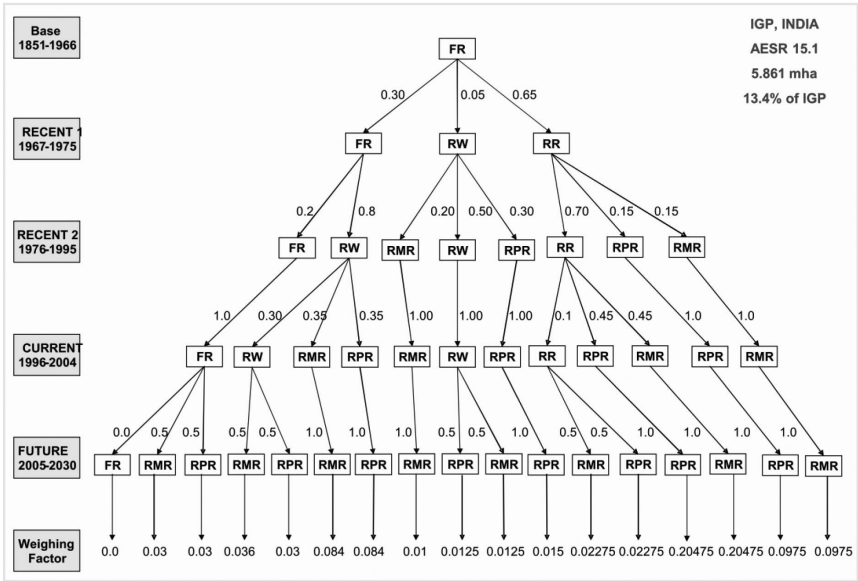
Base
1851-1966

IGP, INDIA
AESR 15.1
5.861 mha
13.4% of IGP

FR

0.30 0.05 0.65

RECENT 1
1967-1975

FR RW RR

0.2 0.8 0.20 0.50 0.30 0.70 0.15 0.15

RECENT 2
1976-1995

FR RW RMR RW RPR RR RPR RMR

1.0 0.30 0.35 0.35 1.00 1.00 1.00 0.1 0.45 0.45 1.0 1.0

CURRENT
1996-2004

FR RW RMR RPR RMR RW RPR RR RPR RMR RPR RMR

0.0 0.5 0.5 0.5 0.5 1.0 1.0 1.0 0.5 0.5 1.0 0.5 0.5 1.0 1.0 1.0 1.0

FUTURE
2005-2030

FR RMR RPR RMR RPR RMR RPR RMR RPR RMR RPR RMR RPR RPR RMR RPR RMR

Weighing
Factor

0.0 0.03 0.03 0.036 0.03 0.084 0.084 0.01 0.0125 0.0125 0.015 0.02275 0.02275 0.20475 0.20475 0.0975 0.0975